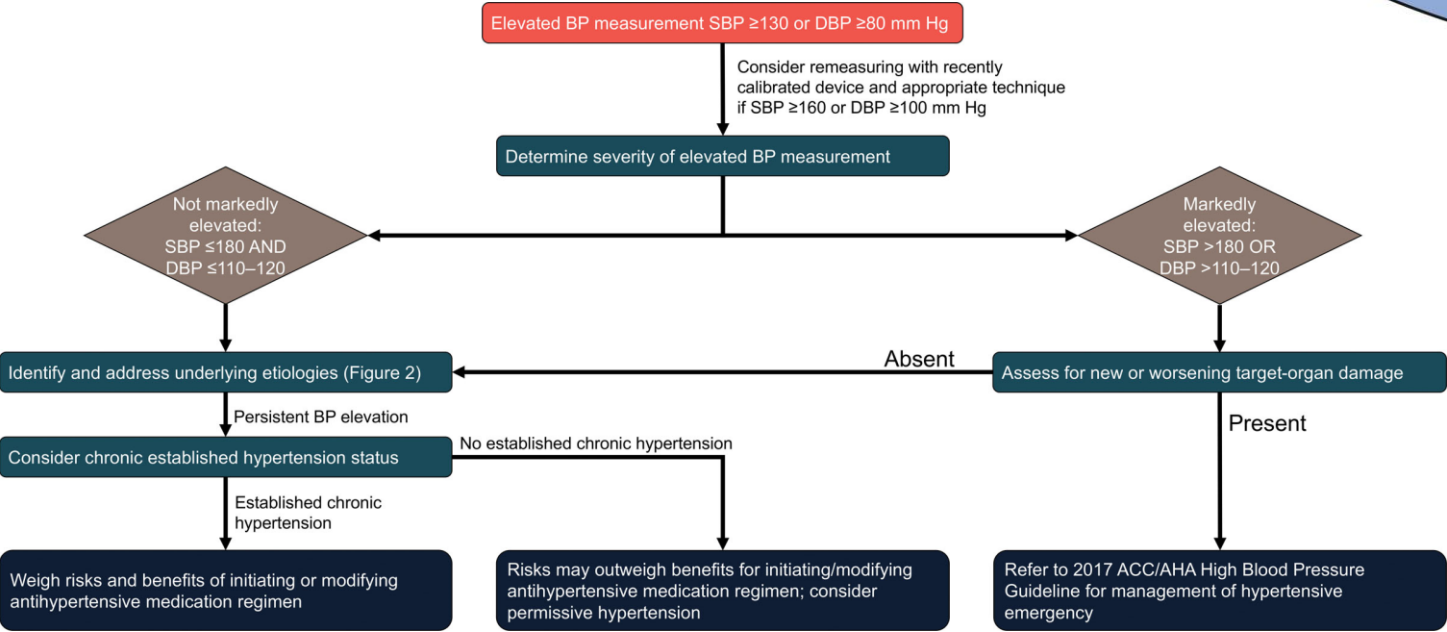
Elevated BP measurement SBP ≥130 or DBP ≥80 mm Hg

Consider remeasuring with recently calibrated device and appropriate technique if SBP ≥160 or DBP ≥100 mm Hg

Determine severity of elevated BP measurement

Not markedly elevated: SBP ≤180 AND DBP ≤110–120

Markedly elevated: SBP >180 OR DBP >110–120

Identify and address underlying etiologies (Figure 2)

Absent

Assess for new or worsening target-organ damage

Persistent BP elevation

Consider chronic established hypertension status

No established chronic hypertension

Present

Established chronic hypertension

Weigh risks and benefits of initiating or modifying antihypertensive medication regimen

Risks may outweigh benefits for initiating/modifying antihypertensive medication regimen; consider permissive hypertension

Refer to 2017 ACC/AHA High Blood Pressure Guideline for management of hypertensive emergency